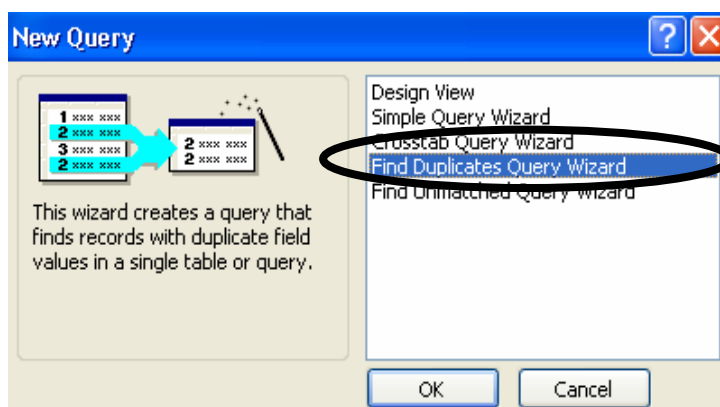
New Query

1 xxx xxx
2 xxx xxx
3 xxx xxx
2 xxx xxx

2 xxx xxx
2 xxx xxx

This wizard creates a query that finds records with duplicate field values in a single table or query.

Design View
Simple Query Wizard
Crosstab Query Wizard
Find Duplicates Query Wizard
Find Unmatched Query Wizard

OK
Cancel